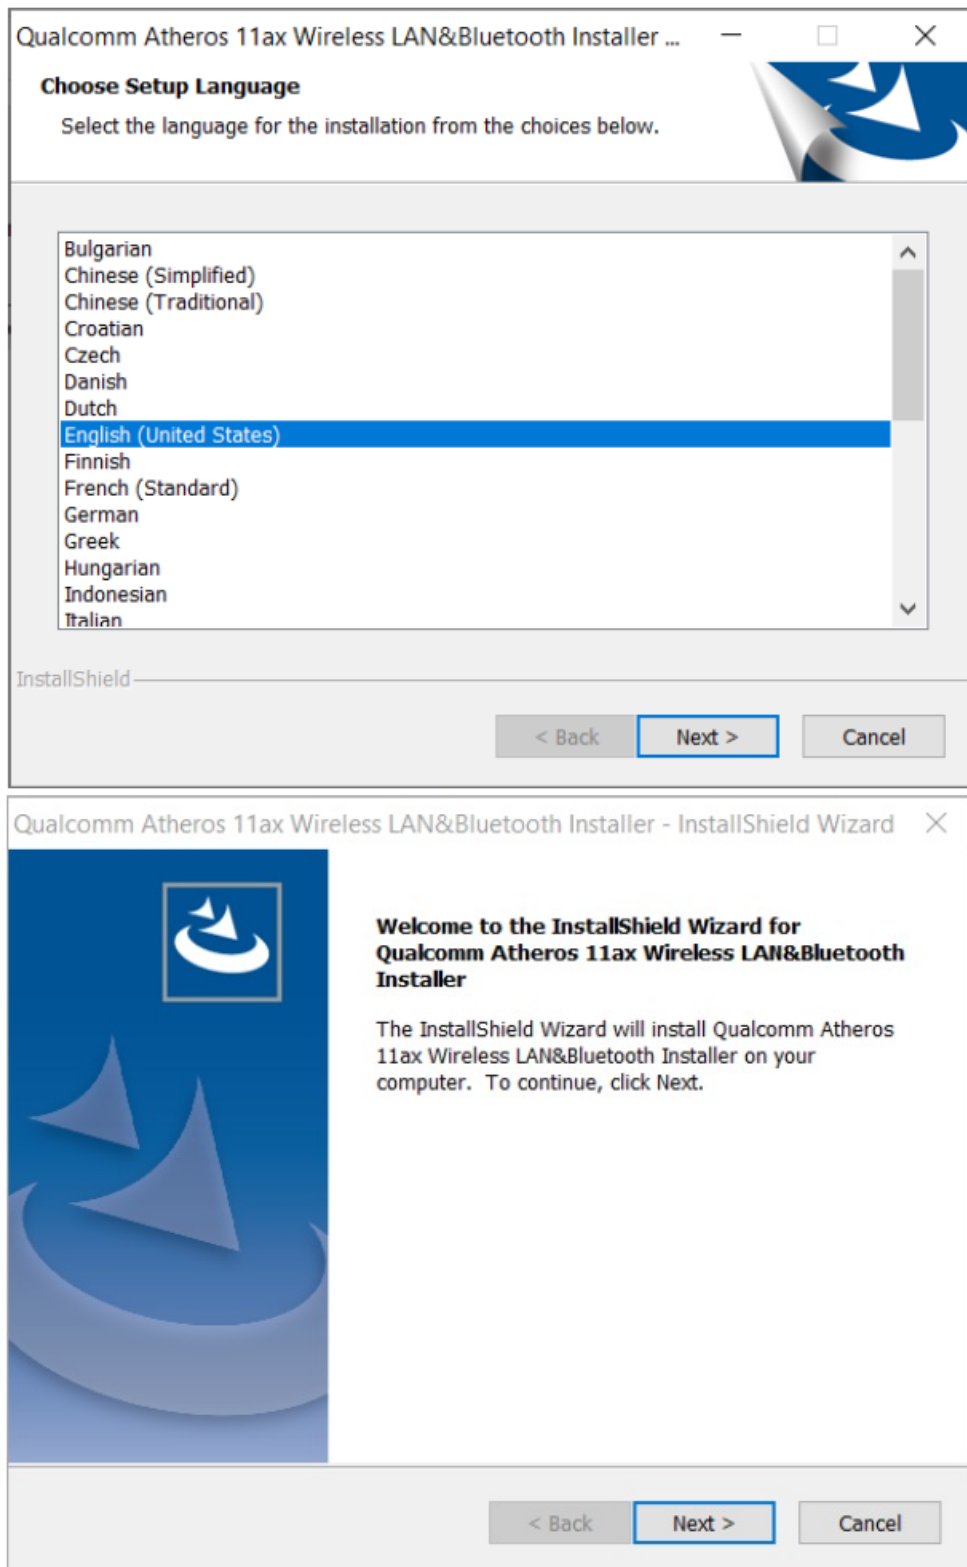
Qualcomm Atheros 11ax Wireless LAN&Bluetooth Installer ...

Choose Setup Language

Select the language for the installation from the choices below.

Bulgarian
Chinese (Simplified)
Chinese (Traditional)
Croatian
Czech
Danish
Dutch
English (United States)
Finnish
French (Standard)
German
Greek
Hungarian
Indonesian
Italian

InstallShield

< Back Next > Cancel

Qualcomm Atheros 11ax Wireless LAN&Bluetooth Installer - InstallShield Wizard

Welcome to the InstallShield Wizard for Qualcomm Atheros 11ax Wireless LAN&Bluetooth Installer

The InstallShield Wizard will install Qualcomm Atheros 11ax Wireless LAN&Bluetooth Installer on your computer. To continue, click Next.

< Back Next > Cancel